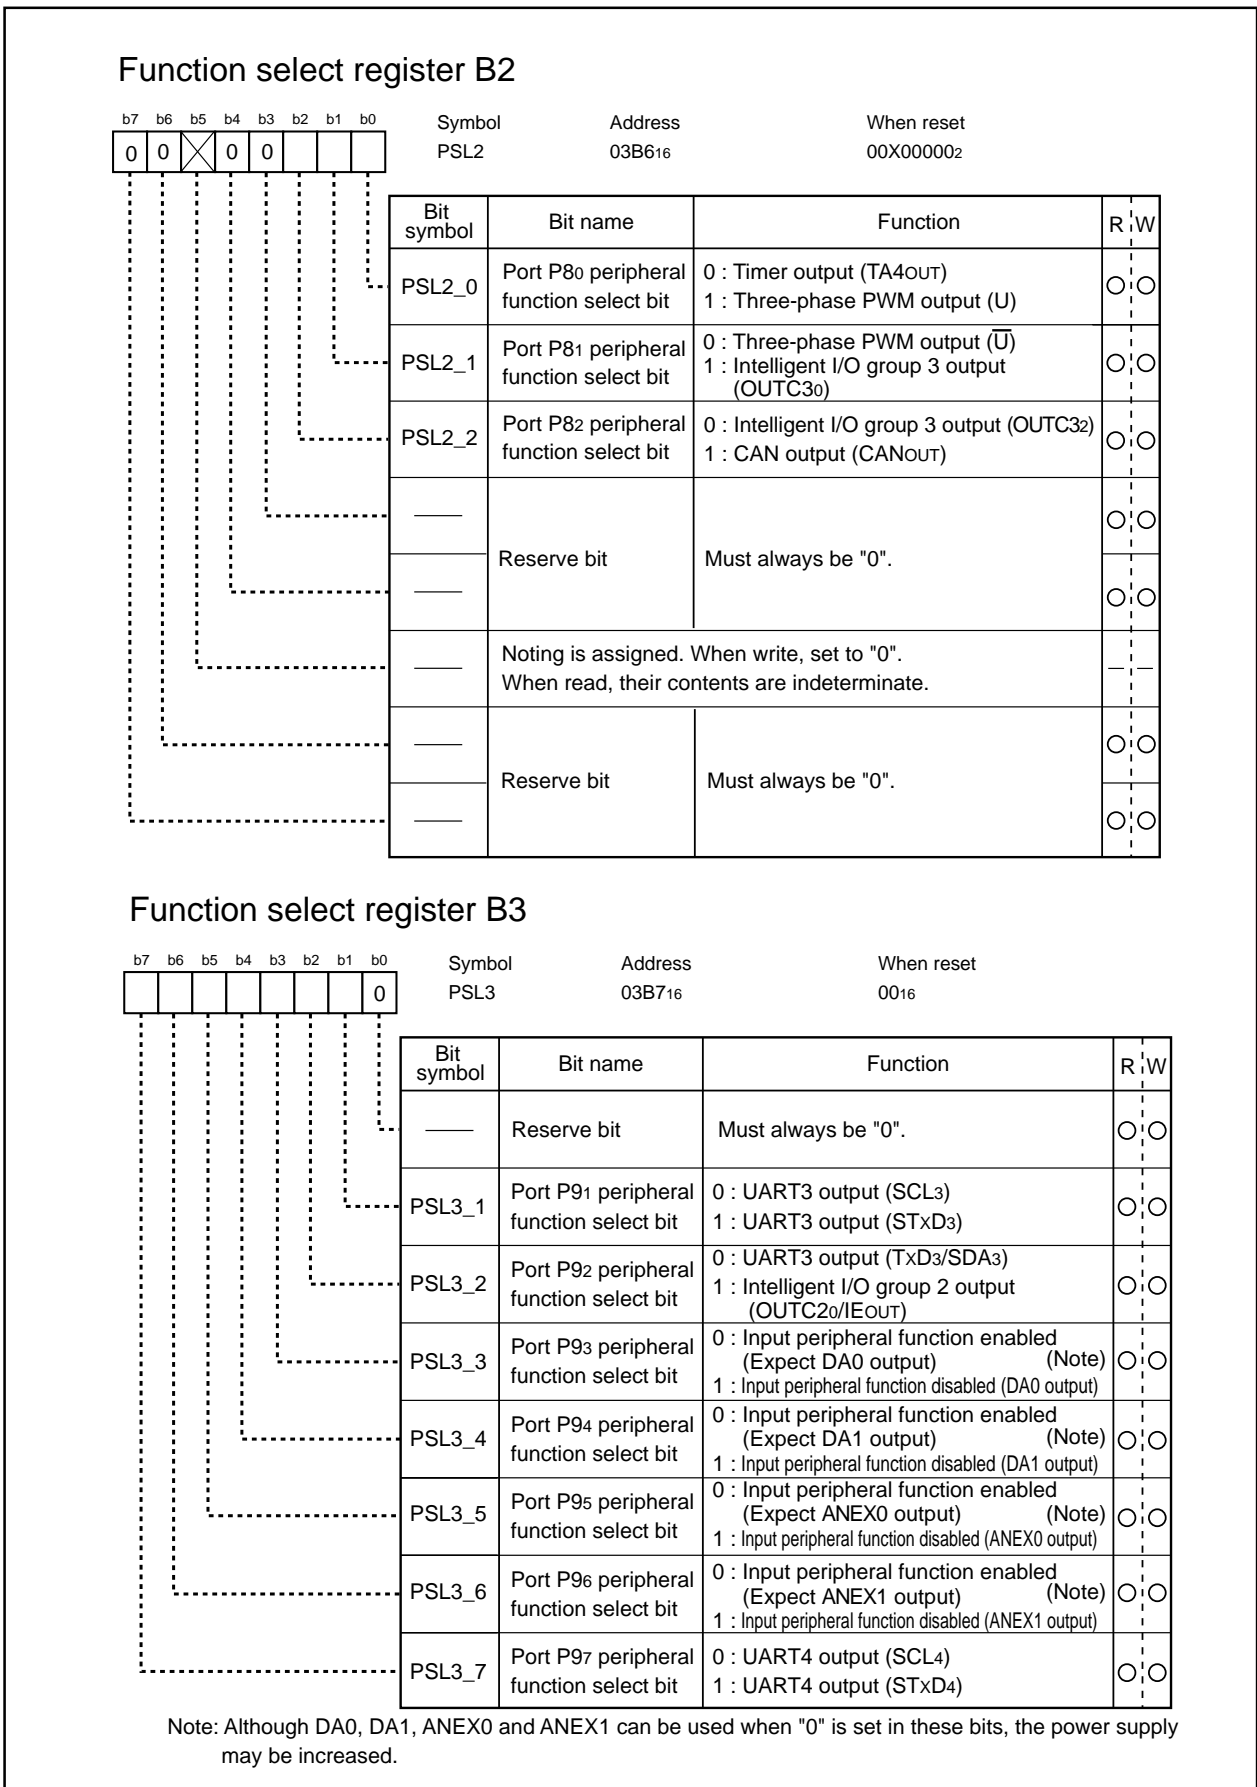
Function select register B2

b7 b6 b5 b4 b3 b2 b1 b0
0 0 0 0

Symbol PSL2
Address $03B6_{16}$
When reset $00X00000_2$

| Bit symbol | Bit name | Function | R | W |
|---|---|---|---|---|
| PSL2_0 | Port P8$_0$ peripheral function select bit | 0 : Timer output (TA4$_{OUT}$) 1 : Three-phase PWM output (U) | ○ | ○ |
| PSL2_1 | Port P8$_1$ peripheral function select bit | 0 : Three-phase PWM output ($\overline{U}$) 1 : Intelligent I/O group 3 output (OUTC3$_0$) | ○ | ○ |
| PSL2_2 | Port P8$_2$ peripheral function select bit | 0 : Intelligent I/O group 3 output (OUTC3$_2$) 1 : CAN output (CAN$_{OUT}$) | ○ | ○ |
| —— | Reserve bit | Must always be "0". | ○ | ○ |
| —— | | | ○ | ○ |
| —— | Noting is assigned. When write, set to "0". When read, their contents are indeterminate. | | — | — |
| —— | Reserve bit | Must always be "0". | ○ | ○ |
| —— | | | ○ | ○ |

Function select register B3

b7 b6 b5 b4 b3 b2 b1 b0
0

Symbol PSL3
Address $03B7_{16}$
When reset $00_{16}$

| Bit symbol | Bit name | Function | R | W |
|---|---|---|---|---|
| —— | Reserve bit | Must always be "0". | ○ | ○ |
| PSL3_1 | Port P9$_1$ peripheral function select bit | 0 : UART3 output (SCL$_3$) 1 : UART3 output (STxD$_3$) | ○ | ○ |
| PSL3_2 | Port P9$_2$ peripheral function select bit | 0 : UART3 output (TxD$_3$/SDA$_3$) 1 : Intelligent I/O group 2 output (OUTC2$_0$/IE$_{OUT}$) | ○ | ○ |
| PSL3_3 | Port P9$_3$ peripheral function select bit | 0 : Input peripheral function enabled (Expect DA0 output) (Note) 1 : Input peripheral function disabled (DA0 output) | ○ | ○ |
| PSL3_4 | Port P9$_4$ peripheral function select bit | 0 : Input peripheral function enabled (Expect DA1 output) (Note) 1 : Input peripheral function disabled (DA1 output) | ○ | ○ |
| PSL3_5 | Port P9$_5$ peripheral function select bit | 0 : Input peripheral function enabled (Expect ANEX0 output) (Note) 1 : Input peripheral function disabled (ANEX0 output) | ○ | ○ |
| PSL3_6 | Port P9$_6$ peripheral function select bit | 0 : Input peripheral function enabled (Expect ANEX1 output) (Note) 1 : Input peripheral function disabled (ANEX1 output) | ○ | ○ |
| PSL3_7 | Port P9$_7$ peripheral function select bit | 0 : UART4 output (SCL$_4$) 1 : UART4 output (STxD$_4$) | ○ | ○ |

Note: Although DA0, DA1, ANEX0 and ANEX1 can be used when "0" is set in these bits, the power supply may be increased.